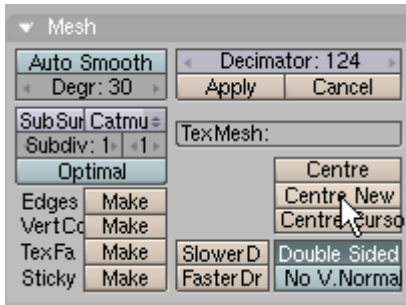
Mesh

Auto Smooth
Degr: 30

Decimator: 124
Apply
Cancel

SubSur Catmu
Subdiv: 1 1
Optimal

TexMesh:

Centre
Centre New
Centre Curso

Edges Make
VertCo Make
TexFa Make
Sticky Make

SlowerD
FasterDr

Double Sided
No V.Norma